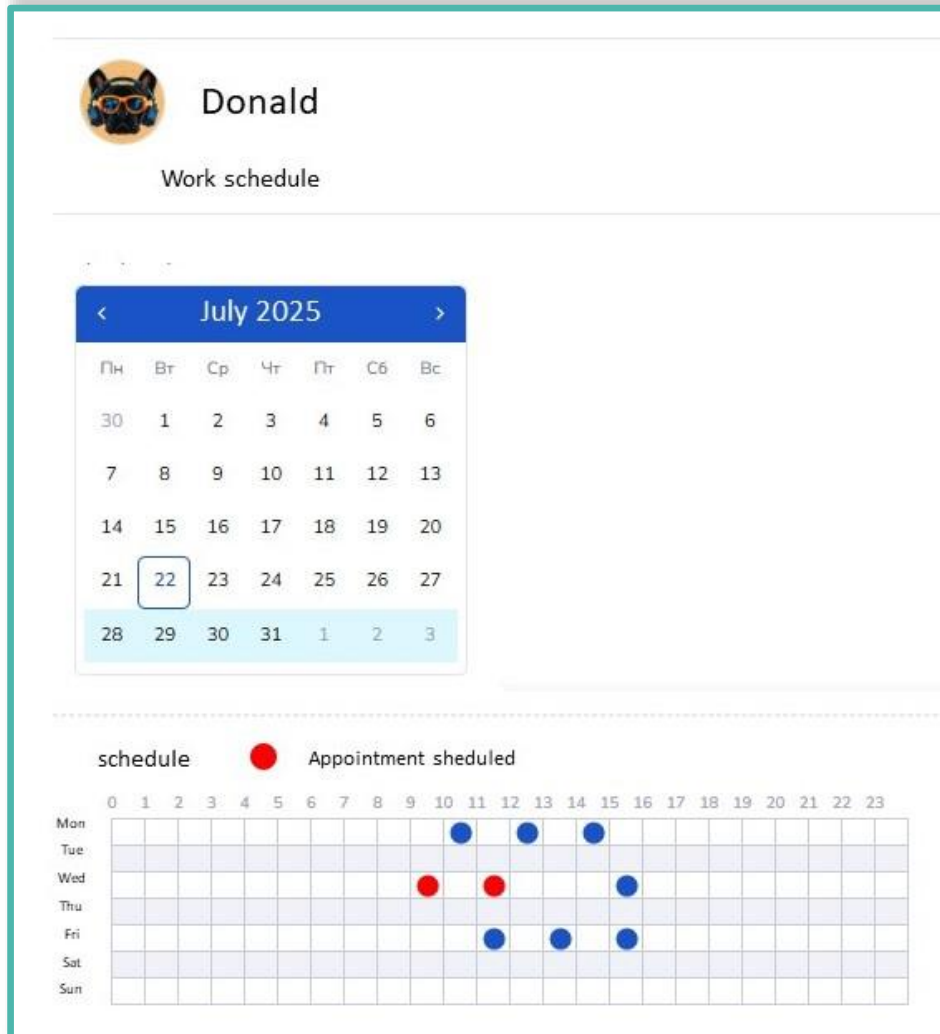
Donald

Work schedule

‹ July 2025 ›

| Пн | Вт | Ср | Чт | Пт | Сб | Вс |
|---|---|---|---|---|---|---|
| 30 | 1 | 2 | 3 | 4 | 5 | 6 |
| 7 | 8 | 9 | 10 | 11 | 12 | 13 |
| 14 | 15 | 16 | 17 | 18 | 19 | 20 |
| 21 | 22 | 23 | 24 | 25 | 26 | 27 |
| 28 | 29 | 30 | 31 | 1 | 2 | 3 |

schedule Appointment sheduled

0 1 2 3 4 5 6 7 8 9 10 11 12 13 14 15 16 17 18 19 20 21 22 23

Mon
Tue
Wed
Thu
Fri
Sat
Sun